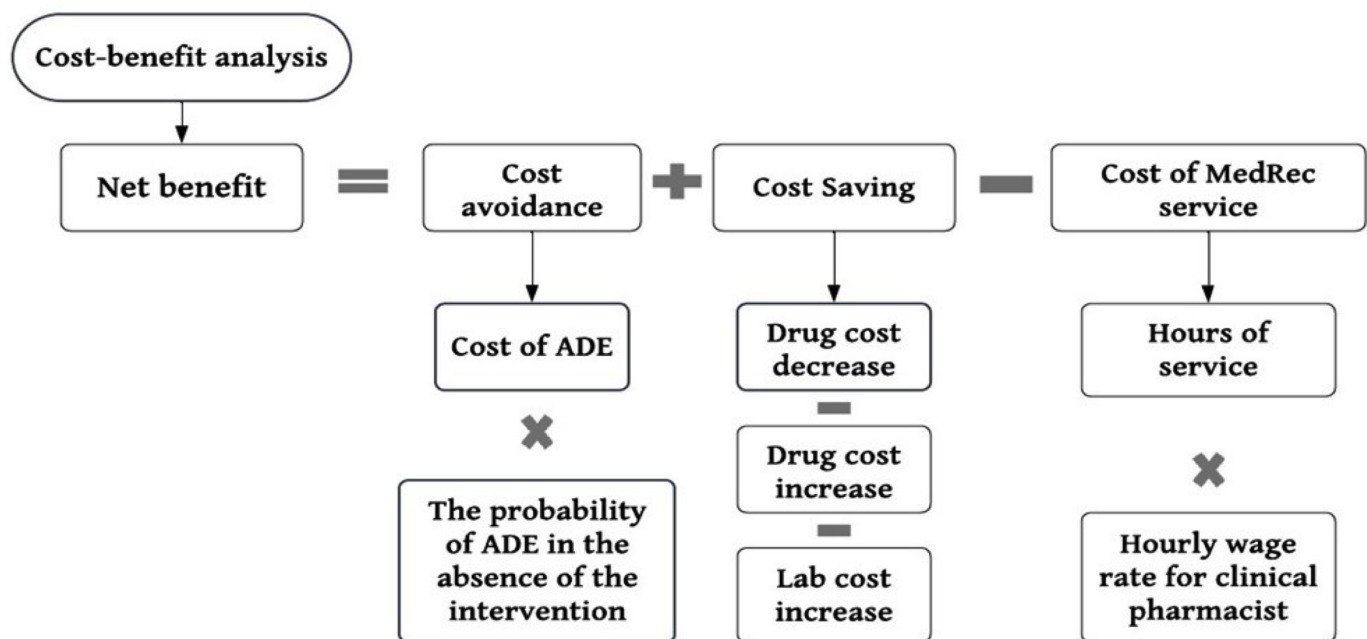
Cost-benefit analysis

Net benefit = Cost avoidance + Cost Saving − Cost of MedRec service

Cost of ADE

×

The probability of ADE in the absence of the intervention

Drug cost decrease

−

Drug cost increase

−

Lab cost increase

Hours of service

×

Hourly wage rate for clinical pharmacist